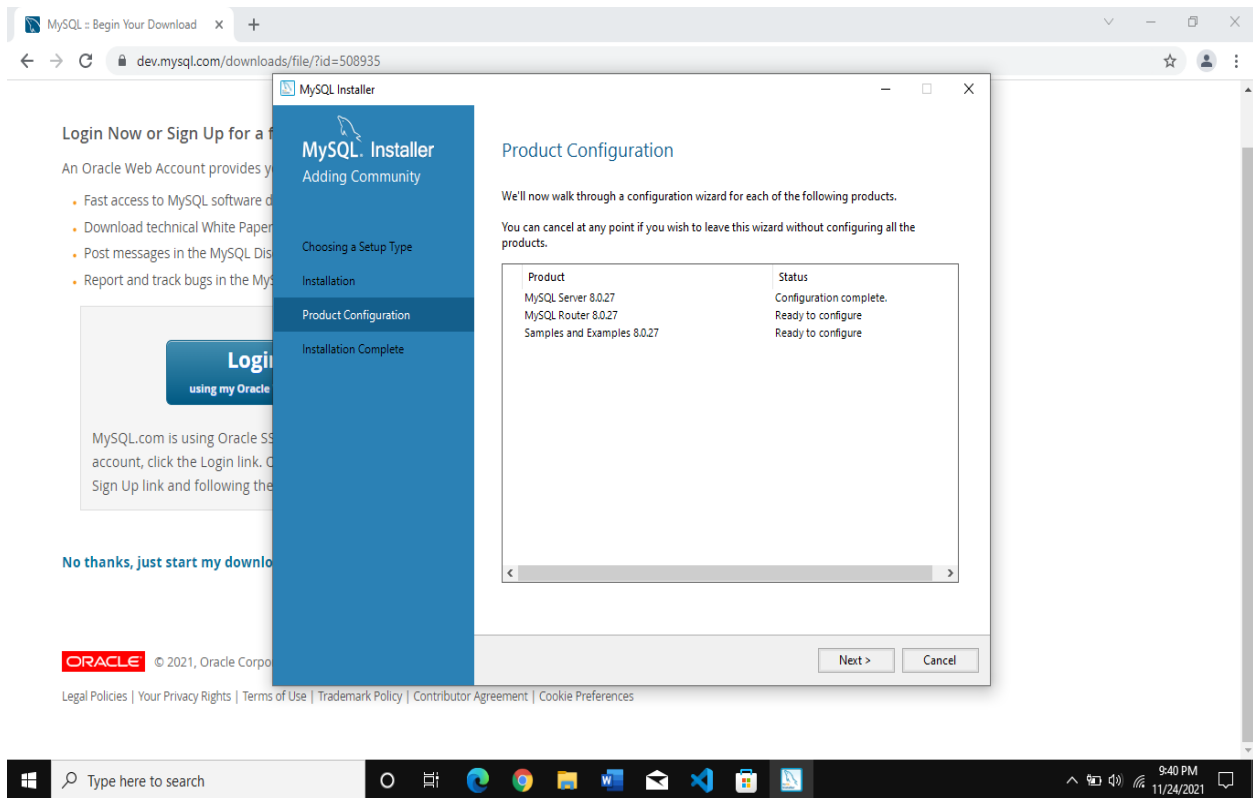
MySQL :: Begin Your Download ×

dev.mysql.com/downloads/file/?id=508935

Login Now or Sign Up for a f

An Oracle Web Account provides y

- Fast access to MySQL software d
- Download technical White Paper
- Post messages in the MySQL Dis
- Report and track bugs in the My

Login
using my Oracle

MySQL.com is using Oracle SS account, click the Login link. C Sign Up link and following the

No thanks, just start my downlo

ORACLE © 2021, Oracle Corpo

Legal Policies | Your Privacy Rights | Terms of Use | Trademark Policy | Contributor Agreement | Cookie Preferences

MySQL Installer

MySQL. Installer
Adding Community

Choosing a Setup Type
Installation
Product Configuration
Installation Complete

Product Configuration

We'll now walk through a configuration wizard for each of the following products.

You can cancel at any point if you wish to leave this wizard without configuring all the products.

| Product | Status |
|---|---|
| MySQL Server 8.0.27 | Configuration complete. |
| MySQL Router 8.0.27 | Ready to configure |
| Samples and Examples 8.0.27 | Ready to configure |

Next >
Cancel

Type here to search

9:40 PM
11/24/2021